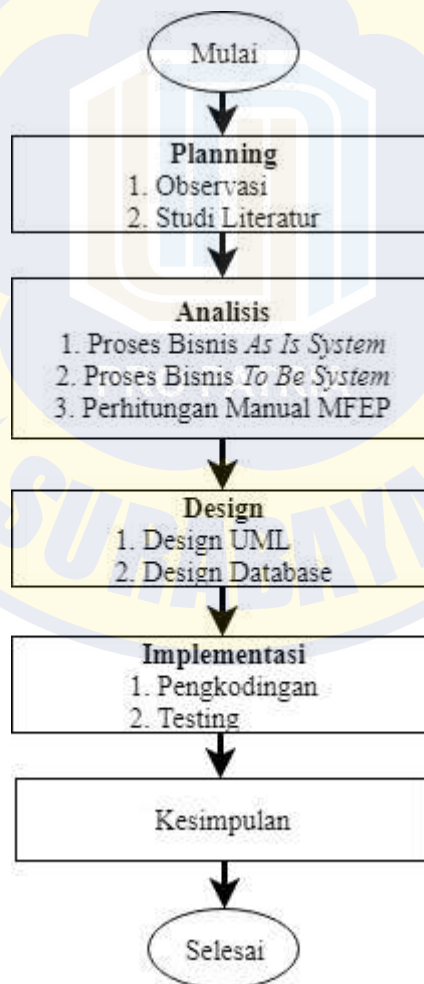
Mulai

**Planning**
1. Observasi
2. Studi Literatur

**Analisis**
1. Proses Bisnis *As Is System*
2. Proses Bisnis *To Be System*
3. Perhitungan Manual MFEP

**Design**
1. Design UML
2. Design Database

**Implementasi**
1. Pengkodingan
2. Testing

Kesimpulan

Selesai